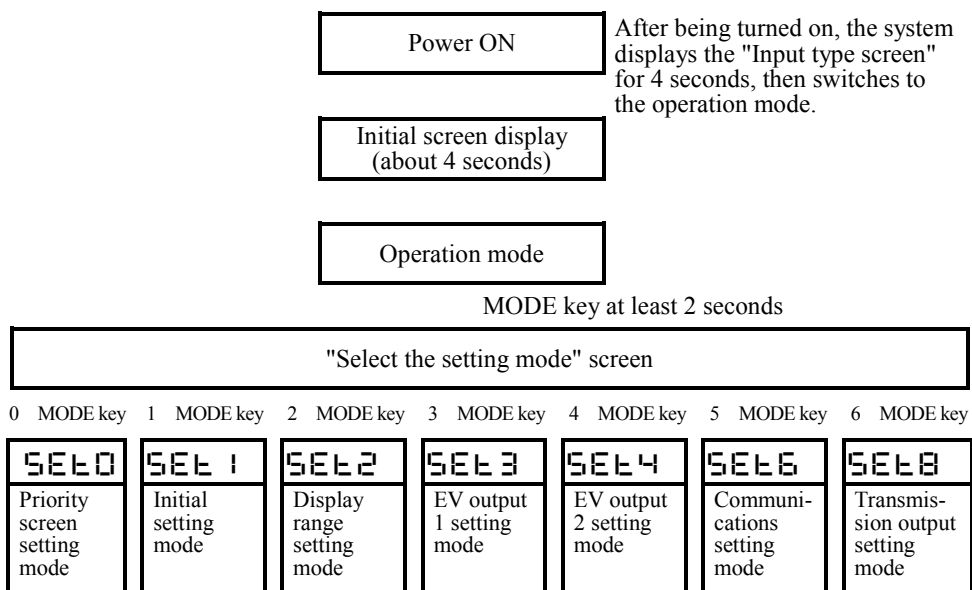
Power ON

After being turned on, the system displays the "Input type screen" for 4 seconds, then switches to the operation mode.

Initial screen display (about 4 seconds)

Operation mode

MODE key at least 2 seconds

"Select the setting mode" screen

0 MODE key 1 MODE key 2 MODE key 3 MODE key 4 MODE key 5 MODE key 6 MODE key

SEt0
Priority screen setting mode

SEt 1
Initial setting mode

SEt2
Display range setting mode

SEt3
EV output 1 setting mode

SEt4
EV output 2 setting mode

SEt6
Communications setting mode

SEt8
Transmission output setting mode